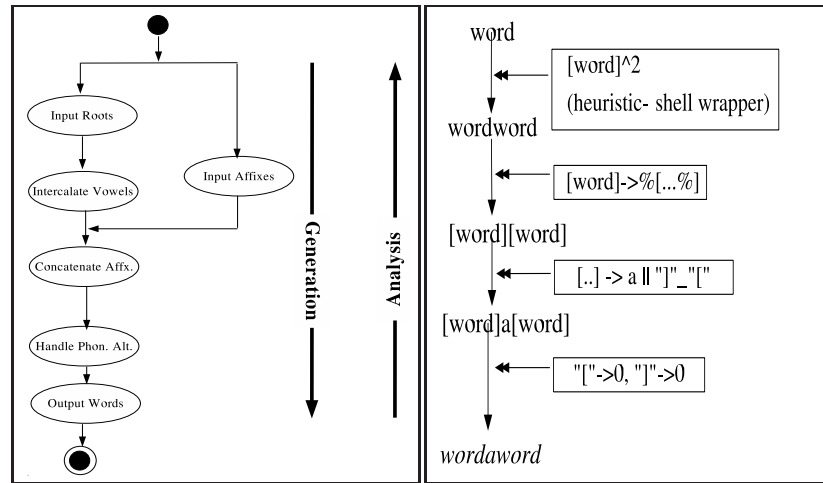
Input Roots

Intercalate Vowels

Input Affixes

Concatenate Affx.

Handle Phon. Alt.

Output Words

Generation

Analysis

word

[word]^2
(heuristic- shell wrapper)

wordword

[word]->%[...%]

[word][word]

[..] -> a || "]"_"["

[word]a[word]

"["->0, "]"->0

wordaword